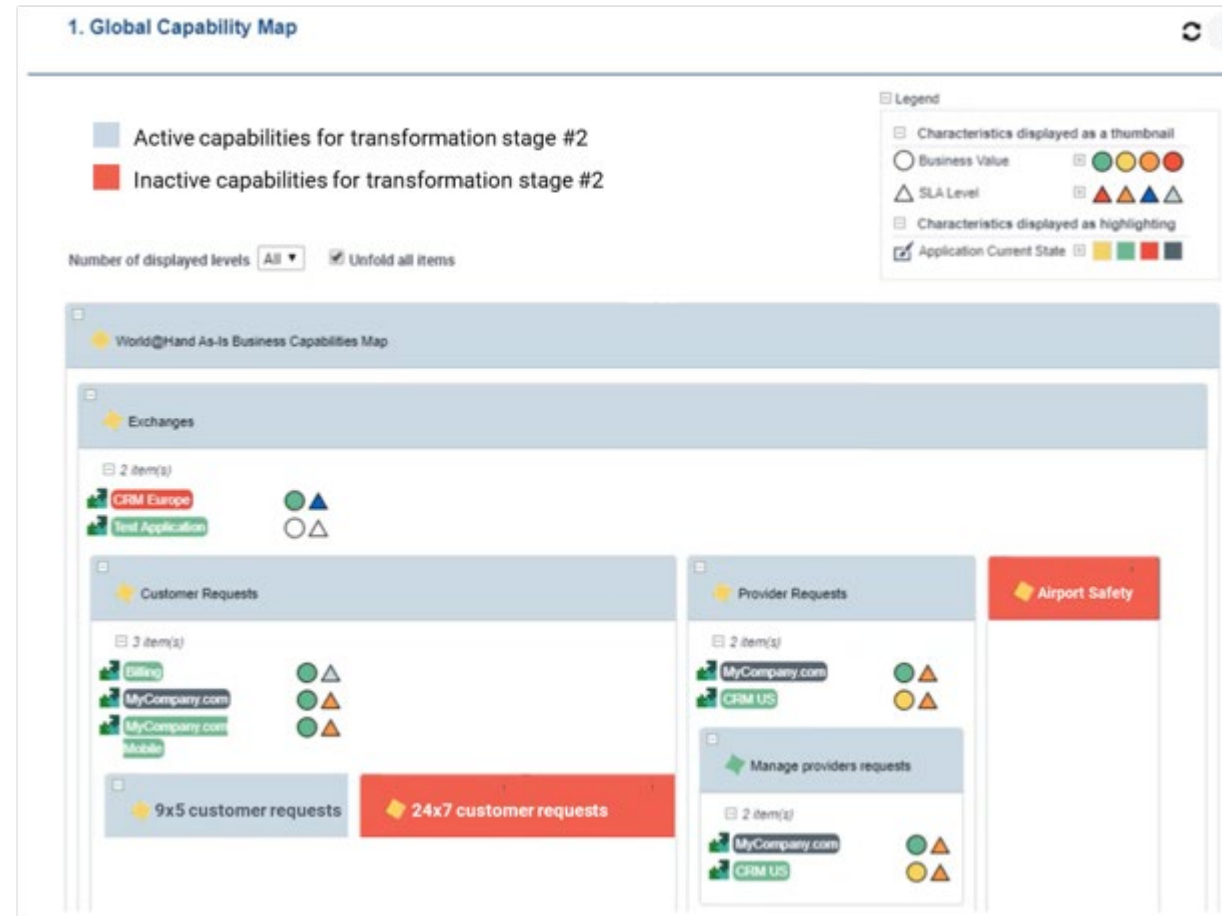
1. Global Capability Map

Active capabilities for transformation stage #2

Inactive capabilities for transformation stage #2

Legend

Characteristics displayed as a thumbnail

Business Value

SLA Level

Characteristics displayed as highlighting

Application Current State

Number of displayed levels All ▾

Unfold all items

World@Hand As-Is Business Capabilities Map

Exchanges

2 item(s)

CRM Europe

Test Application

Customer Requests

3 item(s)

Billing

MyCompany.com

MyCompany.com Mobile

9x5 customer requests

24x7 customer requests

Provider Requests

2 item(s)

MyCompany.com

CRM US

Manage providers requests

2 item(s)

MyCompany.com

CRM US

Airport Safety